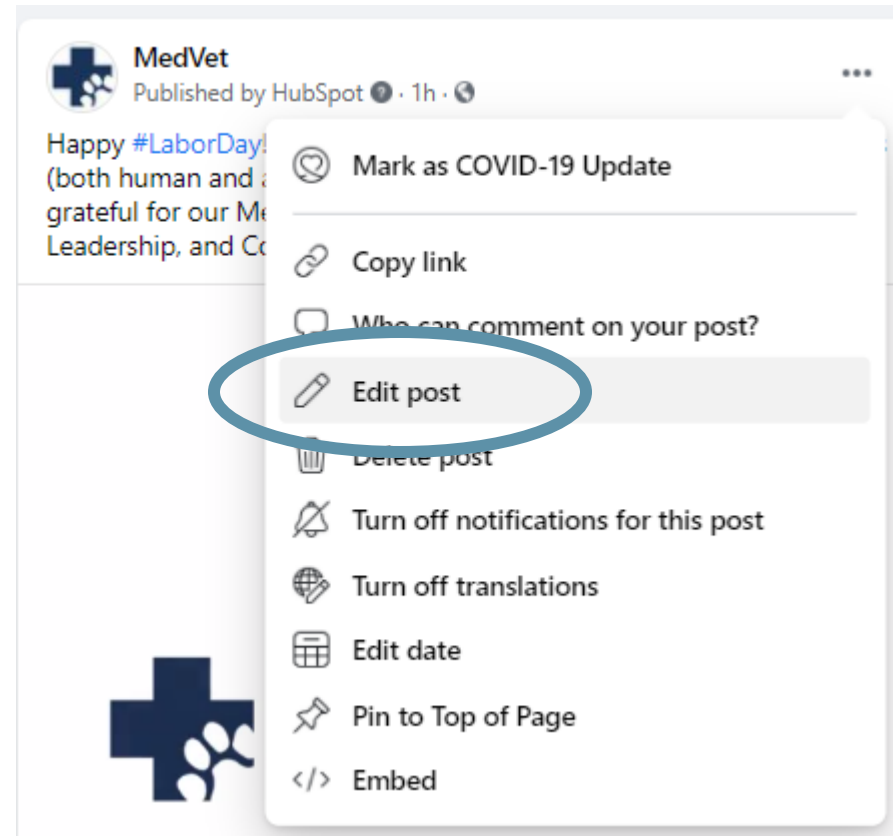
MedVet
Published by HubSpot · 1h ·

Happy #LaborDay! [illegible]
(both human and a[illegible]
grateful for our Me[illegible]
Leadership, and Co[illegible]

Mark as COVID-19 Update
Copy link
Who can comment on your post?
Edit post
Delete post
Turn off notifications for this post
Turn off translations
Edit date
Pin to Top of Page
Embed